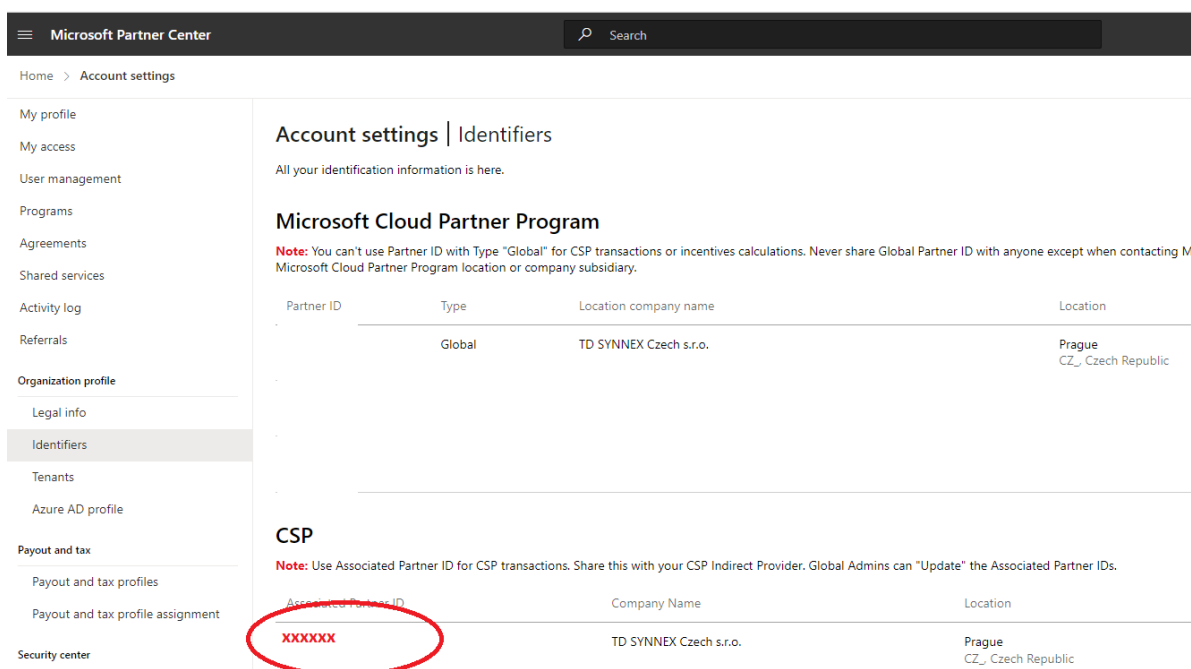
Microsoft Partner Center

Search

Home > Account settings

My profile
My access
User management
Programs
Agreements
Shared services
Activity log
Referrals

Organization profile
Legal info
Identifiers
Tenants
Azure AD profile

Payout and tax
Payout and tax profiles
Payout and tax profile assignment

Security center

Account settings | Identifiers

All your identification information is here.

Microsoft Cloud Partner Program

Note: You can't use Partner ID with Type "Global" for CSP transactions or incentives calculations. Never share Global Partner ID with anyone except when contacting M Microsoft Cloud Partner Program location or company subsidiary.

| Partner ID | Type | Location company name | Location |
|---|---|---|---|
| | Global | TD SYNNEX Czech s.r.o. | Prague CZ_, Czech Republic |

CSP

Note: Use Associated Partner ID for CSP transactions. Share this with your CSP Indirect Provider. Global Admins can "Update" the Associated Partner IDs.

| Associated Partner ID | Company Name | Location |
|---|---|---|
| XXXXXX | TD SYNNEX Czech s.r.o. | Prague CZ_, Czech Republic |